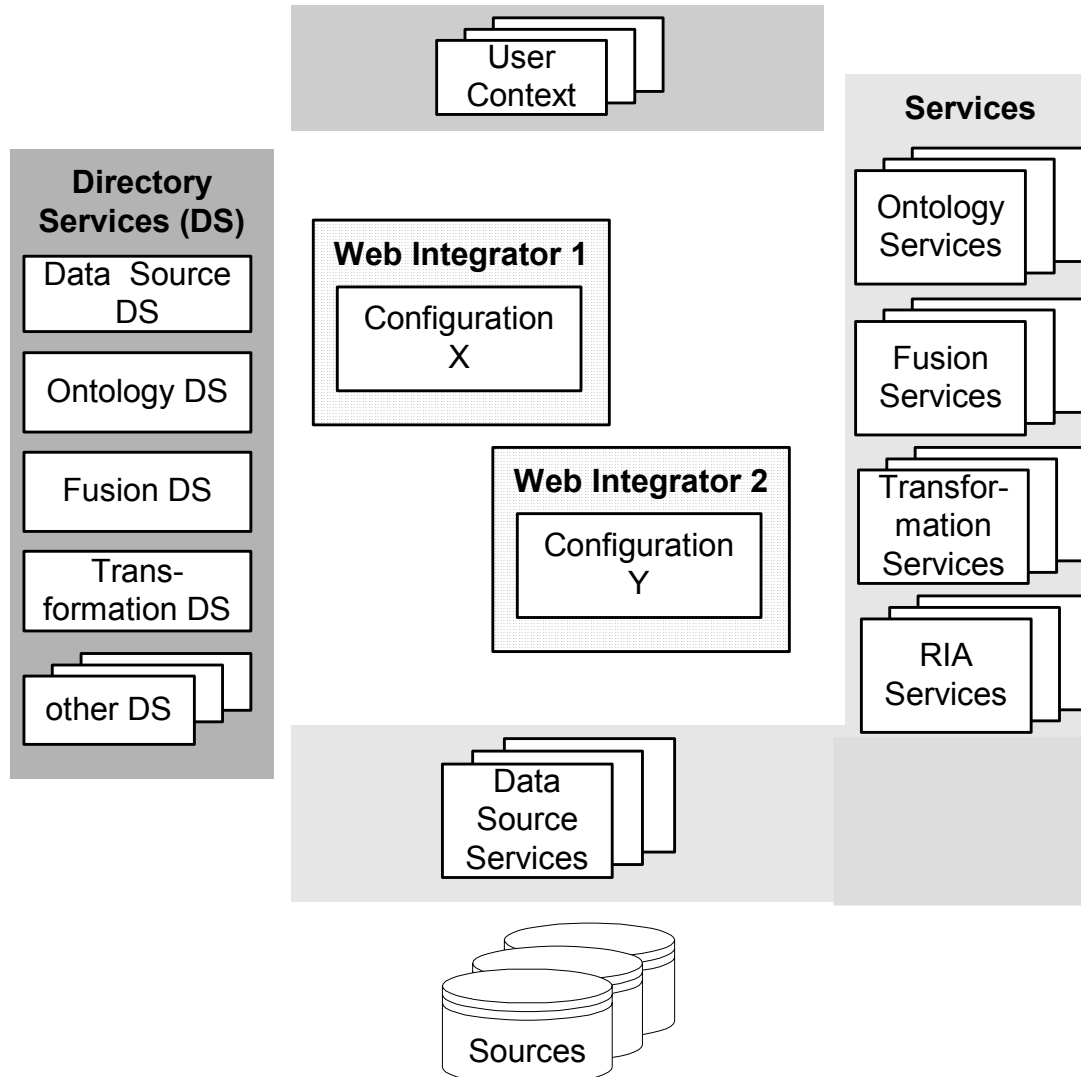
User Context

Services

Directory Services (DS)

Data Source DS

Ontology DS

Fusion DS

Transformation DS

other DS

Web Integrator 1

Configuration X

Web Integrator 2

Configuration Y

Ontology Services

Fusion Services

Transformation Services

RIA Services

Data Source Services

Sources